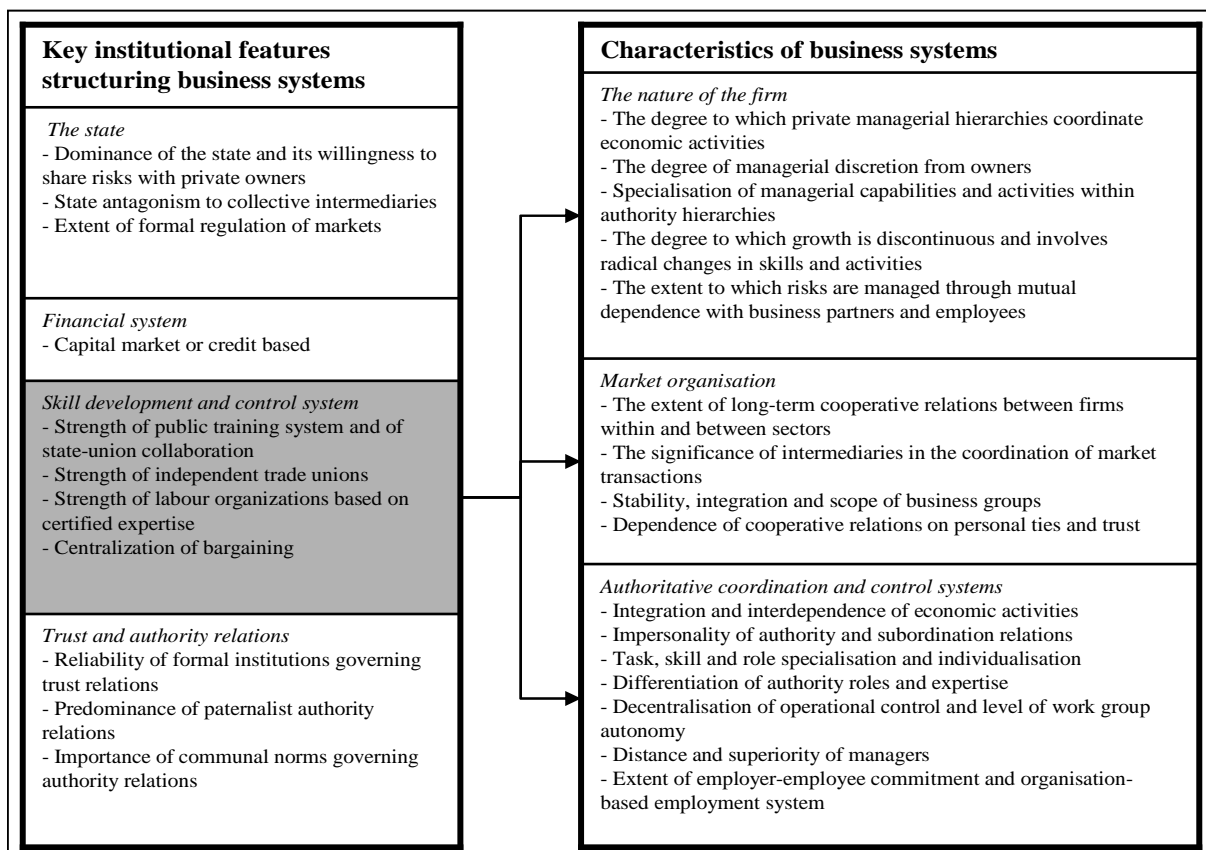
Key institutional features structuring business systems

The state
- Dominance of the state and its willingness to share risks with private owners
- State antagonism to collective intermediaries
- Extent of formal regulation of markets

Financial system
- Capital market or credit based

Skill development and control system
- Strength of public training system and of state-union collaboration
- Strength of independent trade unions
- Strength of labour organizations based on certified expertise
- Centralization of bargaining

Trust and authority relations
- Reliability of formal institutions governing trust relations
- Predominance of paternalist authority relations
- Importance of communal norms governing authority relations

Characteristics of business systems

The nature of the firm
- The degree to which private managerial hierarchies coordinate economic activities
- The degree of managerial discretion from owners
- Specialisation of managerial capabilities and activities within authority hierarchies
- The degree to which growth is discontinuous and involves radical changes in skills and activities
- The extent to which risks are managed through mutual dependence with business partners and employees

Market organisation
- The extent of long-term cooperative relations between firms within and between sectors
- The significance of intermediaries in the coordination of market transactions
- Stability, integration and scope of business groups
- Dependence of cooperative relations on personal ties and trust

Authoritative coordination and control systems
- Integration and interdependence of economic activities
- Impersonality of authority and subordination relations
- Task, skill and role specialisation and individualisation
- Differentiation of authority roles and expertise
- Decentralisation of operational control and level of work group autonomy
- Distance and superiority of managers
- Extent of employer-employee commitment and organisation-based employment system